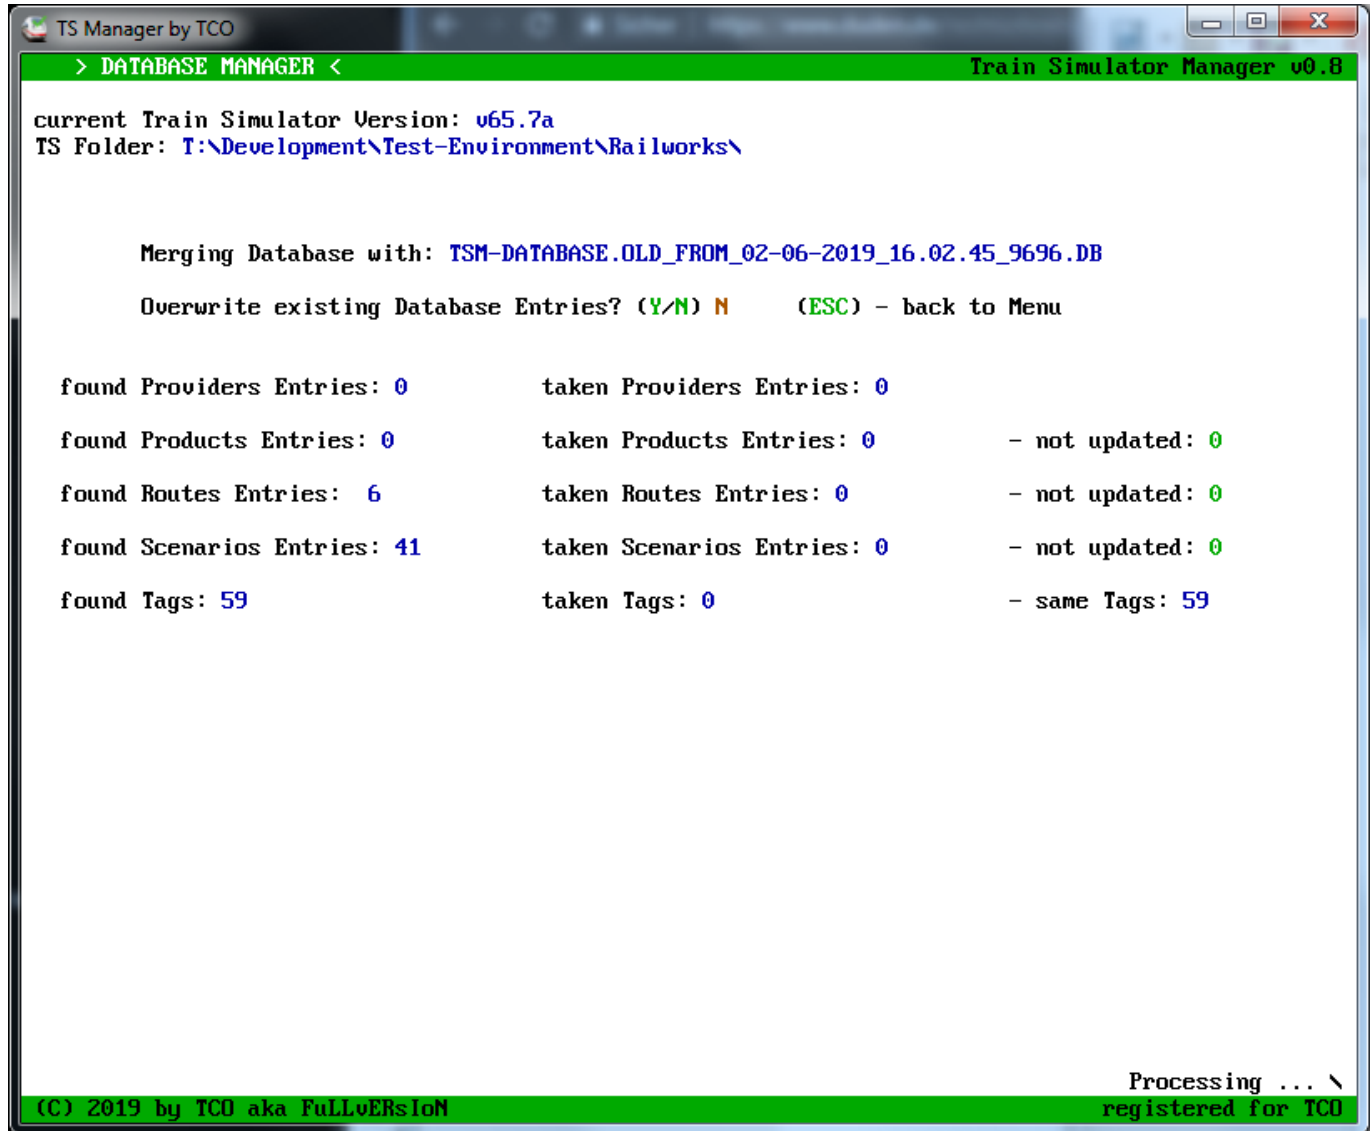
TS Manager by TCO

> DATABASE MANAGER <

Train Simulator Manager v0.8

current Train Simulator Version: v65.7a
TS Folder: T:\Development\Test-Environment\Railworks\

Merging Database with: TSM-DATABASE.OLD_FROM_02-06-2019_16.02.45_9696.DB

Overwrite existing Database Entries? (Y/N) N (ESC) - back to Menu

found Providers Entries: 0 taken Providers Entries: 0

found Products Entries: 0 taken Products Entries: 0 - not updated: 0

found Routes Entries: 6 taken Routes Entries: 0 - not updated: 0

found Scenarios Entries: 41 taken Scenarios Entries: 0 - not updated: 0

found Tags: 59 taken Tags: 0 - same Tags: 59

Processing ... \

(C) 2019 by TCO aka FuLLvERsIoN

registered for TCO